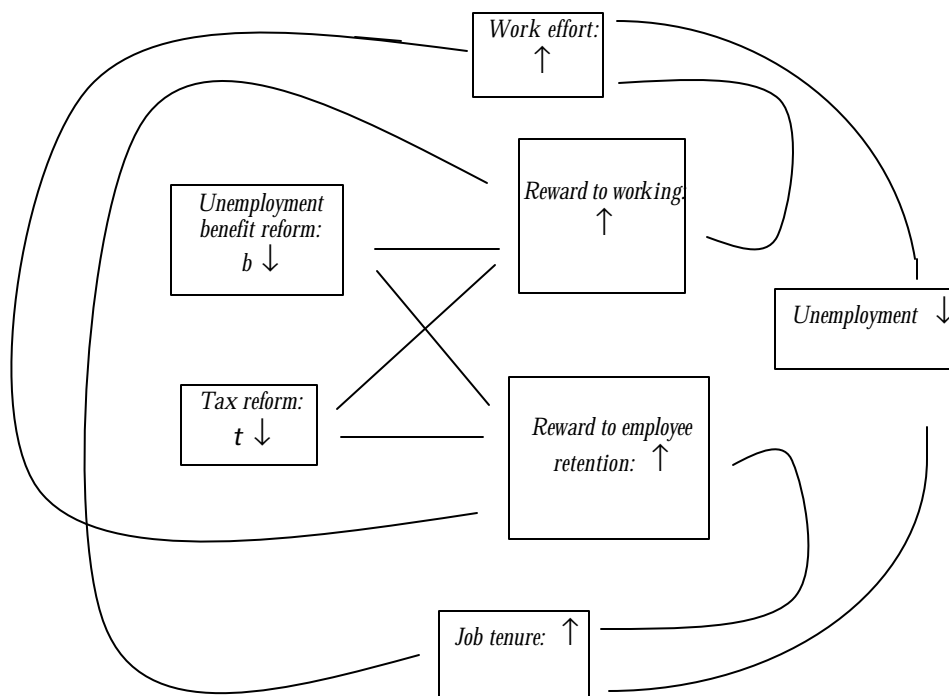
Work effort: $\uparrow$

Unemployment benefit reform: $b \downarrow$

Reward to working: $\uparrow$

Unemployment $\downarrow$

Tax reform: $t \downarrow$

Reward to employee retention: $\uparrow$

Job tenure: $\uparrow$